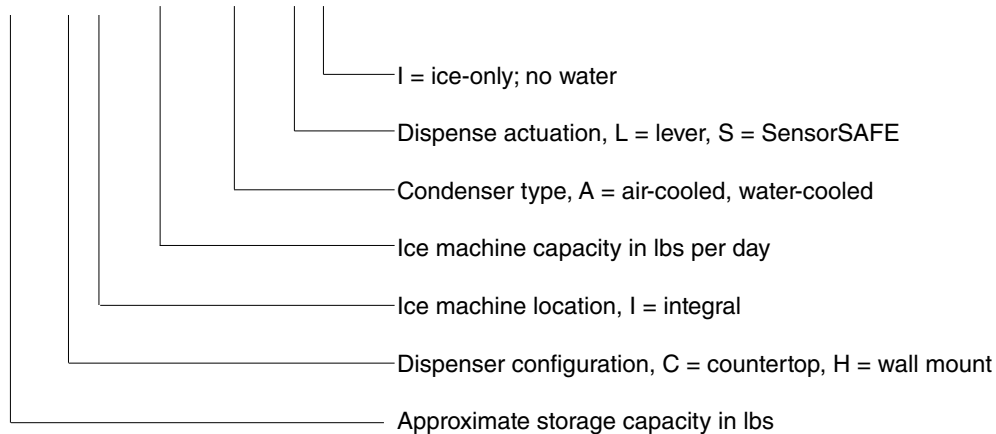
I = ice-only; no water

Dispense actuation, L = lever, S = SensorSAFE

Condenser type, A = air-cooled, water-cooled

Ice machine capacity in lbs per day

Ice machine location, I = integral

Dispenser configuration, C = countertop, H = wall mount

Approximate storage capacity in lbs